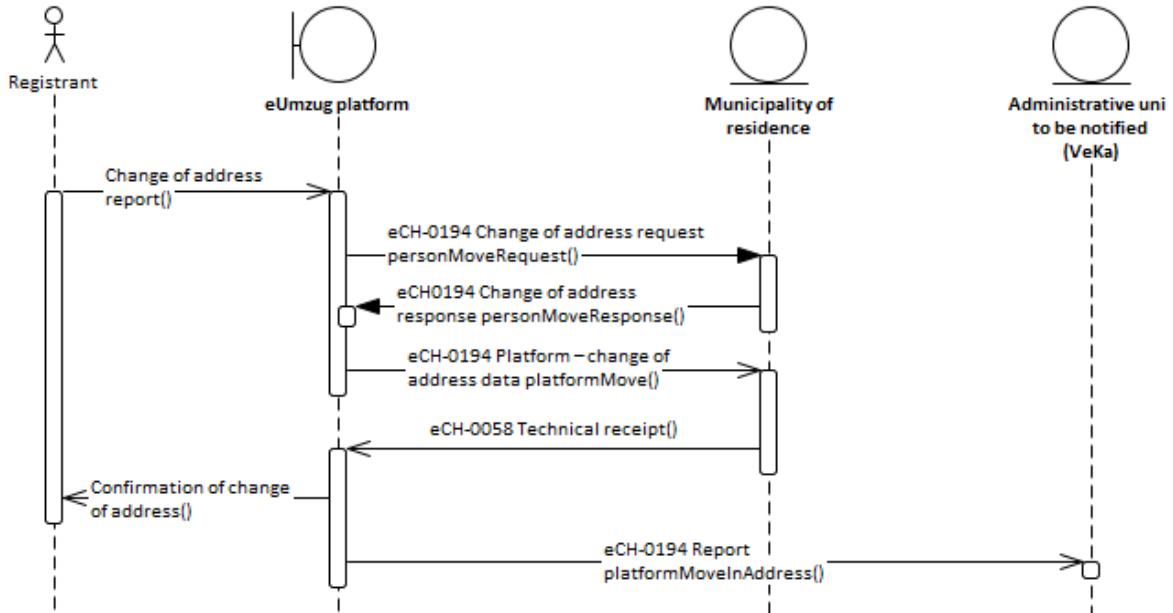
Registrant

eUmzug platform

Municipality of residence

Administrative uni to be notified (VeKa)

Change of address report()

eCH-0194 Change of address request personMoveRequest()

eCH0194 Change of address response personMoveResponse()

eCH-0194 Platform – change of address data platformMove()

eCH-0058 Technical receipt()

Confirmation of change of address()

eCH-0194 Report platformMoveInAddress()